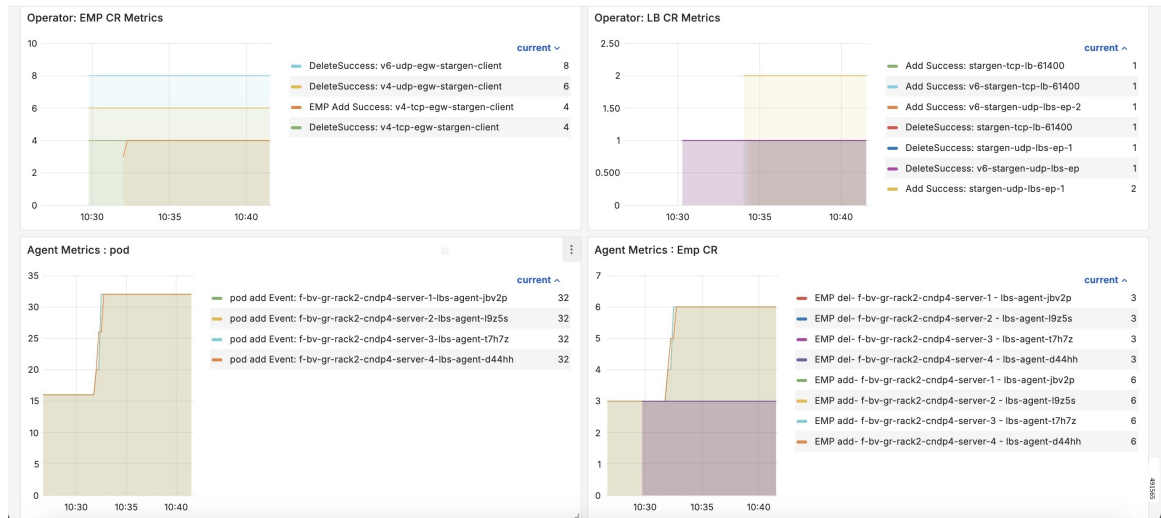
Operator: EMP CR Metrics

10
8
6
4
2
0
10:30 10:35 10:40

current

| | |
|---|---|
| DeleteSuccess: v6-udp-egw-stargen-client | 8 |
| DeleteSuccess: v4-udp-egw-stargen-client | 6 |
| EMP Add Success: v4-tcp-egw-stargen-client | 4 |
| DeleteSuccess: v4-tcp-egw-stargen-client | 4 |

Operator: LB CR Metrics

2.50
2
1.50
1
0.500
0
10:30 10:35 10:40

current

| | |
|---|---|
| Add Success: stargen-tcp-lb-61400 | 1 |
| Add Success: v6-stargen-tcp-lb-61400 | 1 |
| Add Success: v6-stargen-udp-lbs-ep-2 | 1 |
| DeleteSuccess: stargen-tcp-lb-61400 | 1 |
| DeleteSuccess: stargen-udp-lbs-ep-1 | 1 |
| DeleteSuccess: v6-stargen-udp-lbs-ep | 1 |
| Add Success: stargen-udp-lbs-ep-1 | 2 |

Agent Metrics : pod

35
30
25
20
15
10
5
0
10:30 10:35 10:40

current

| | |
|---|---|
| pod add Event: f-bv-gr-rack2-cndp4-server-1-lbs-agent-jbv2p | 32 |
| pod add Event: f-bv-gr-rack2-cndp4-server-2-lbs-agent-l9z5s | 32 |
| pod add Event: f-bv-gr-rack2-cndp4-server-3-lbs-agent-t7h7z | 32 |
| pod add Event: f-bv-gr-rack2-cndp4-server-4-lbs-agent-d44hh | 32 |

Agent Metrics : Emp CR

7
6
5
4
3
2
1
0
10:30 10:35 10:40

current

| | |
|---|---|
| EMP del- f-bv-gr-rack2-cndp4-server-1 - lbs-agent-jbv2p | 3 |
| EMP del- f-bv-gr-rack2-cndp4-server-2 - lbs-agent-l9z5s | 3 |
| EMP del- f-bv-gr-rack2-cndp4-server-3 - lbs-agent-t7h7z | 3 |
| EMP del- f-bv-gr-rack2-cndp4-server-4 - lbs-agent-d44hh | 3 |
| EMP add- f-bv-gr-rack2-cndp4-server-1 - lbs-agent-jbv2p | 6 |
| EMP add- f-bv-gr-rack2-cndp4-server-2 - lbs-agent-l9z5s | 6 |
| EMP add- f-bv-gr-rack2-cndp4-server-3 - lbs-agent-t7h7z | 6 |
| EMP add- f-bv-gr-rack2-cndp4-server-4 - lbs-agent-d44hh | 6 |

491565